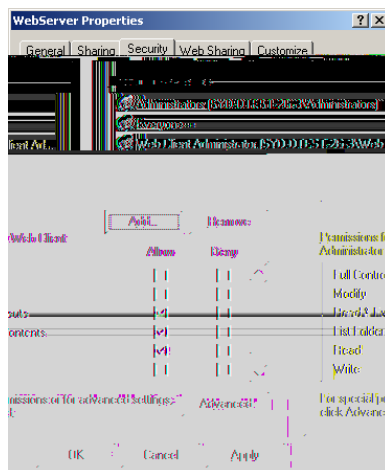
WebServer Properties

?

X

General

Sharing

Security

Web Sharing

Customize

Administrators (S-1-5-21-1834-2153-Administrators)

Everyone

Web Client Administrators (S-1-5-21-25-3-Web

ient Ad...

Add...

Remove

Web Client

Permissions for Administrator

Allow

Deny

Full Control

Modify

Read & Execute

List Folder Contents

Read

Write

ssions or for advanced settings,

Advanced

For special permissions, click Advanced

OK

Cancel

Apply